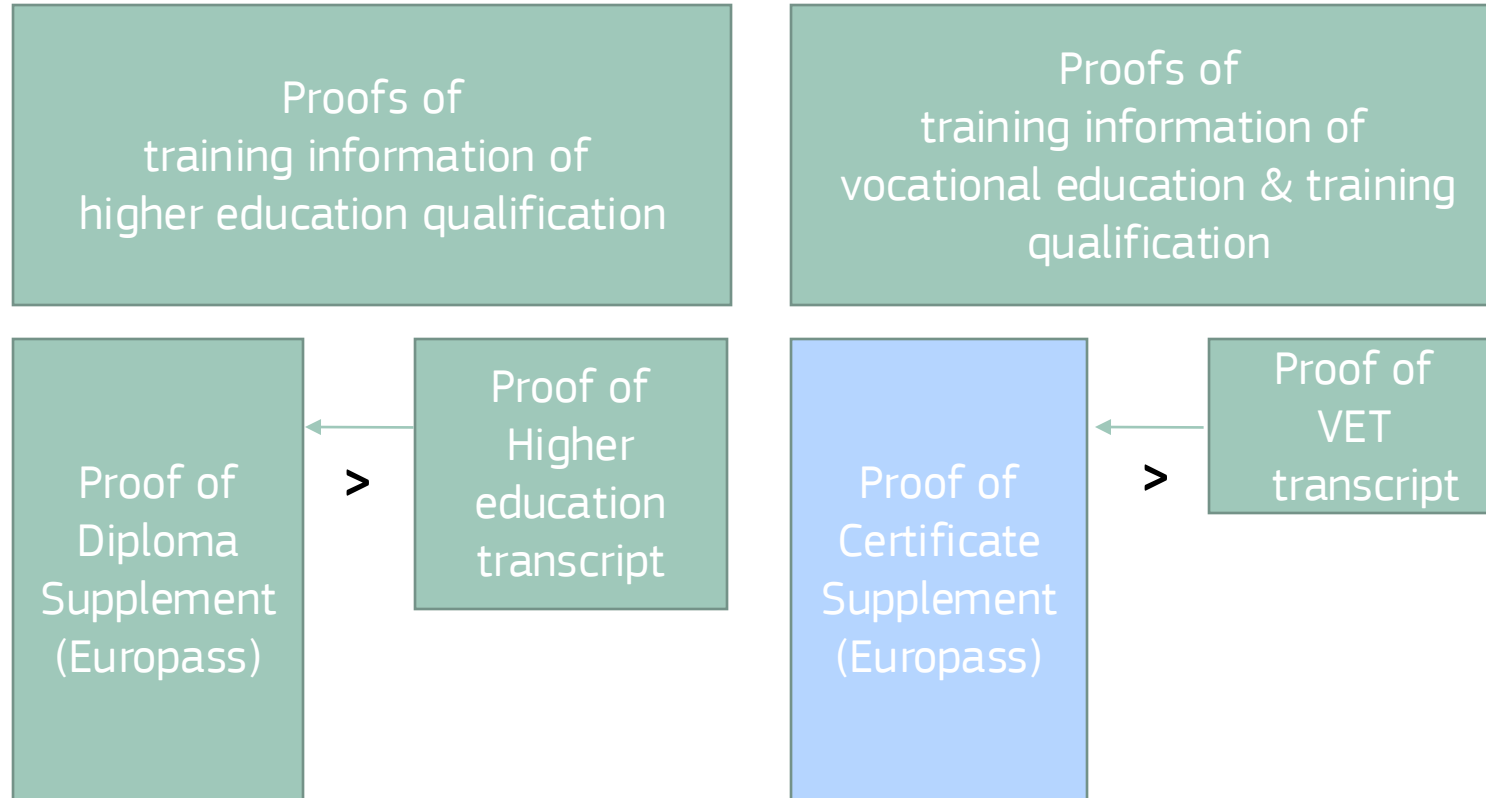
Proofs of
training information of
higher education qualification

Proofs of
training information of
vocational education & training
qualification

Proof of
Diploma
Supplement
(Europass)

>

Proof of
Higher
education
transcript

Proof of
Certificate
Supplement
(Europass)

>

Proof of
VET
transcript